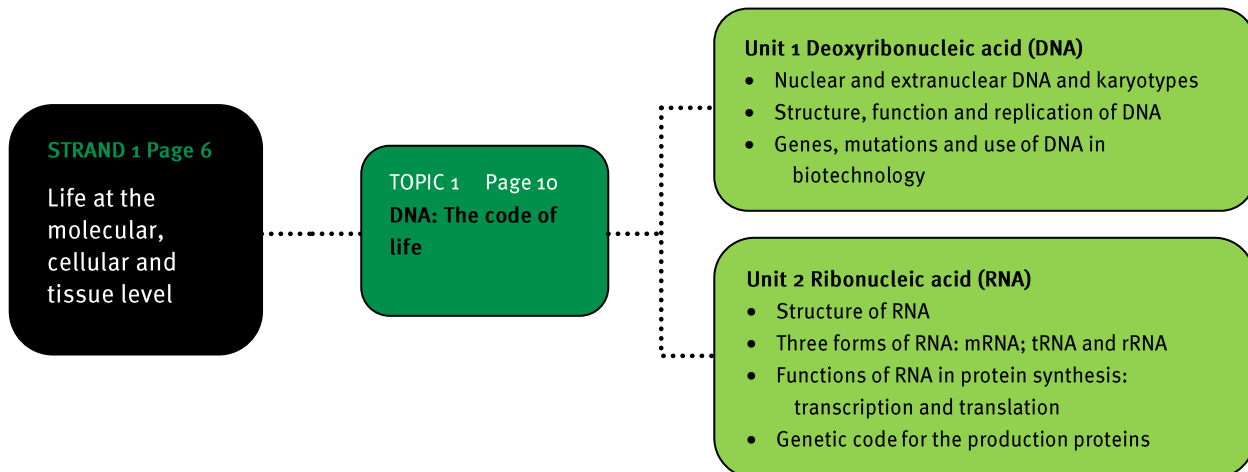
STRAND 1 Page 6

Life at the molecular, cellular and tissue level

TOPIC 1 Page 10

DNA: The code of life

Unit 1 Deoxyribonucleic acid (DNA)

- Nuclear and extranuclear DNA and karyotypes
- Structure, function and replication of DNA
- Genes, mutations and use of DNA in biotechnology

Unit 2 Ribonucleic acid (RNA)

- Structure of RNA
- Three forms of RNA: mRNA; tRNA and rRNA
- Functions of RNA in protein synthesis: transcription and translation
- Genetic code for the production proteins